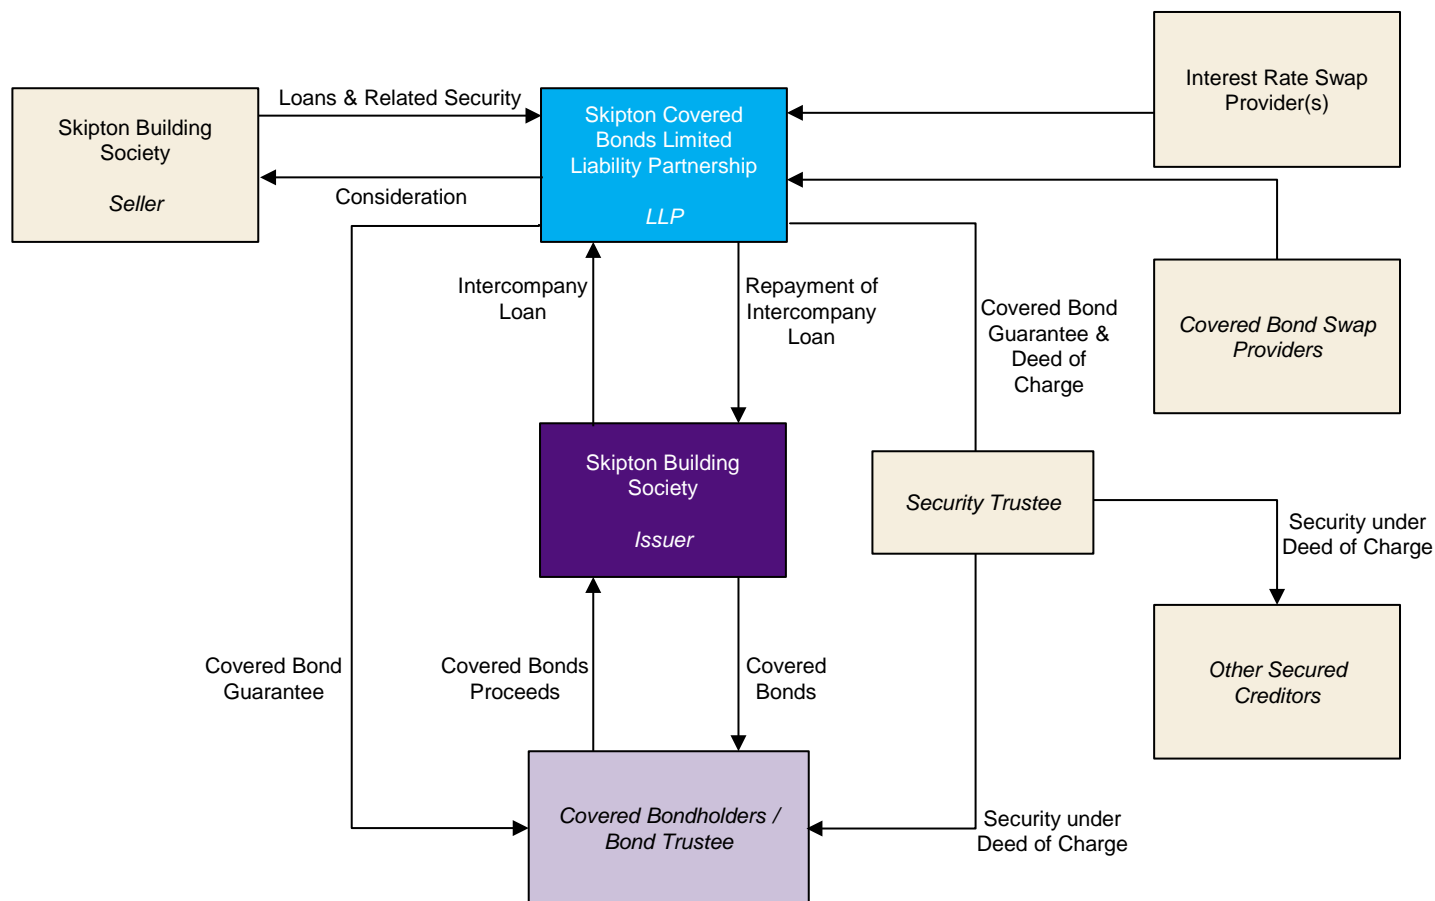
Skipton Building Society

Seller

Loans & Related Security

Consideration

Skipton Covered Bonds Limited Liability Partnership

LLP

Interest Rate Swap Provider(s)

Covered Bond Swap Providers

Intercompany Loan

Repayment of Intercompany Loan

Covered Bond Guarantee & Deed of Charge

Skipton Building Society

Issuer

Security Trustee

Security under Deed of Charge

Other Secured Creditors

Covered Bond Guarantee

Covered Bonds Proceeds

Covered Bonds

Covered Bondholders / Bond Trustee

Security under Deed of Charge